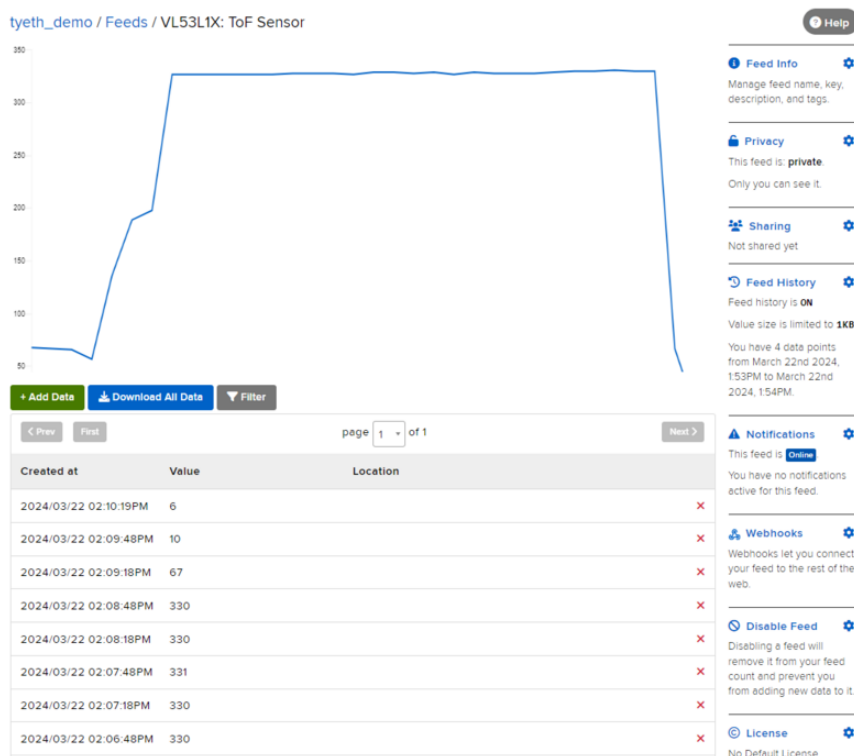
tyeth_demo / Feeds / VL53L1X: ToF Sensor

Help

350
300
250
200
150
100
50

+ Add Data
Download All Data
Filter

< Prev
First
page 1 of 1
Next >

| Created at | Value | Location |
|---|---|---|
| 2024/03/22 02:10:19PM | 6 | × |
| 2024/03/22 02:09:48PM | 10 | × |
| 2024/03/22 02:09:18PM | 67 | × |
| 2024/03/22 02:08:48PM | 330 | × |
| 2024/03/22 02:08:18PM | 330 | × |
| 2024/03/22 02:07:48PM | 331 | × |
| 2024/03/22 02:07:18PM | 330 | × |
| 2024/03/22 02:06:48PM | 330 | × |

Feed Info
Manage feed name, key, description, and tags.

Privacy
This feed is: private.
Only you can see it.

Sharing
Not shared yet

Feed History
Feed history is ON
Value size is limited to 1KB
You have 4 data points from March 22nd 2024, 1:53PM to March 22nd 2024, 1:54PM.

Notifications
This feed is Online
You have no notifications active for this feed.

Webhooks
Webhooks let you connect your feed to the rest of the web.

Disable Feed
Disabling a feed will remove it from your feed count and prevent you from adding new data to it.

License
No Default License